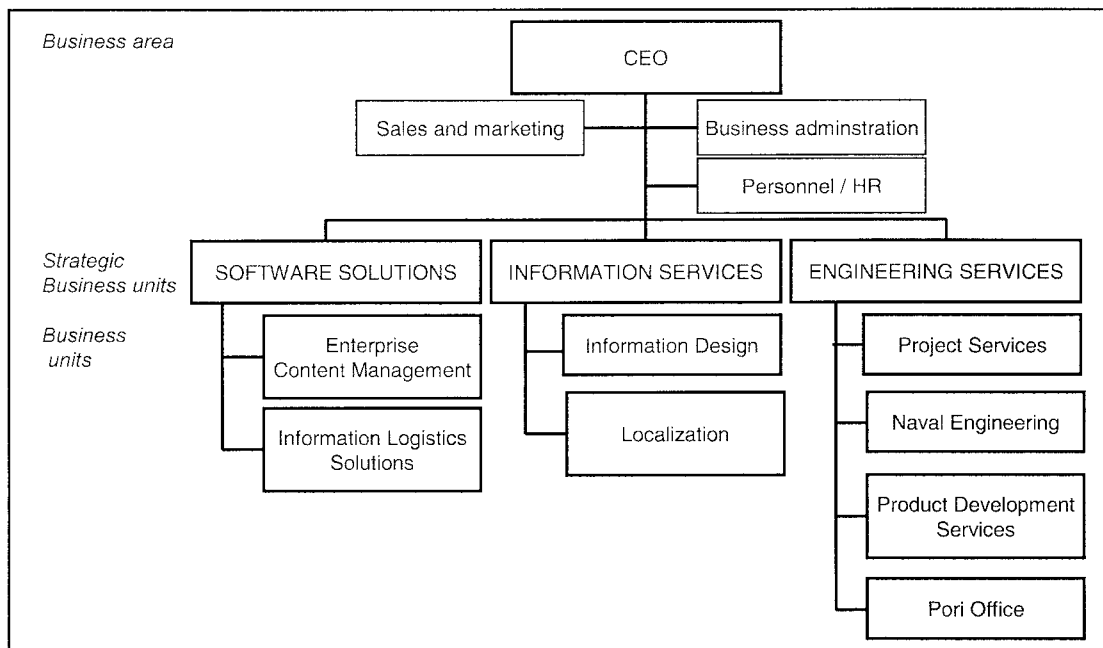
Business area

CEO

Sales and marketing

Business adminstration

Personnel / HR

Strategic Business units

SOFTWARE SOLUTIONS

INFORMATION SERVICES

ENGINEERING SERVICES

Business units

Enterprise Content Management

Information Logistics Solutions

Information Design

Localization

Project Services

Naval Engineering

Product Development Services

Pori Office